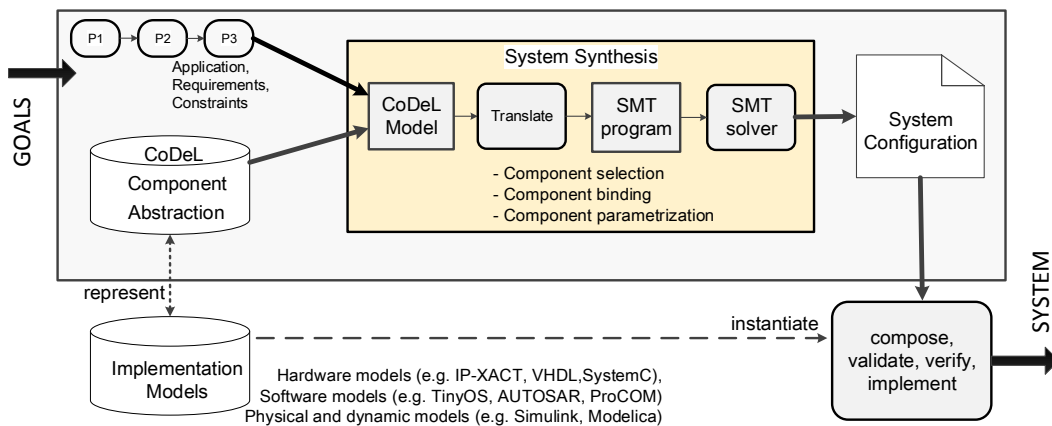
GOALS

P1

P2

P3

Application, Requirements, Constraints

System Synthesis

CoDeL Model

Translate

SMT program

SMT solver

- Component selection
- Component binding
- Component parametrization

CoDeL Component Abstraction

System Configuration

represent

Implementation Models

instantiate

compose, validate, verify, implement

SYSTEM

Hardware models (e.g. IP-XACT, VHDL,SystemC),
Software models (e.g. TinyOS, AUTOSAR, ProCOM)
Physical and dynamic models (e.g. Simulink, Modelica)